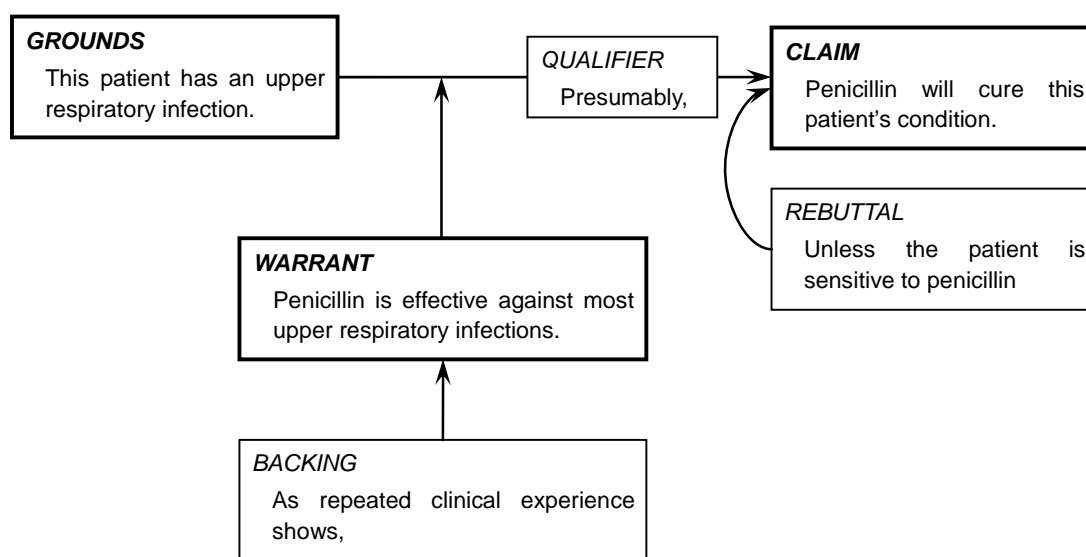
GROUNDS
This patient has an upper respiratory infection.

QUALIFIER
Presumably,

CLAIM
Penicillin will cure this patient's condition.

REBUTTAL
Unless the patient is sensitive to penicillin

WARRANT
Penicillin is effective against most upper respiratory infections.

BACKING
As repeated clinical experience shows,